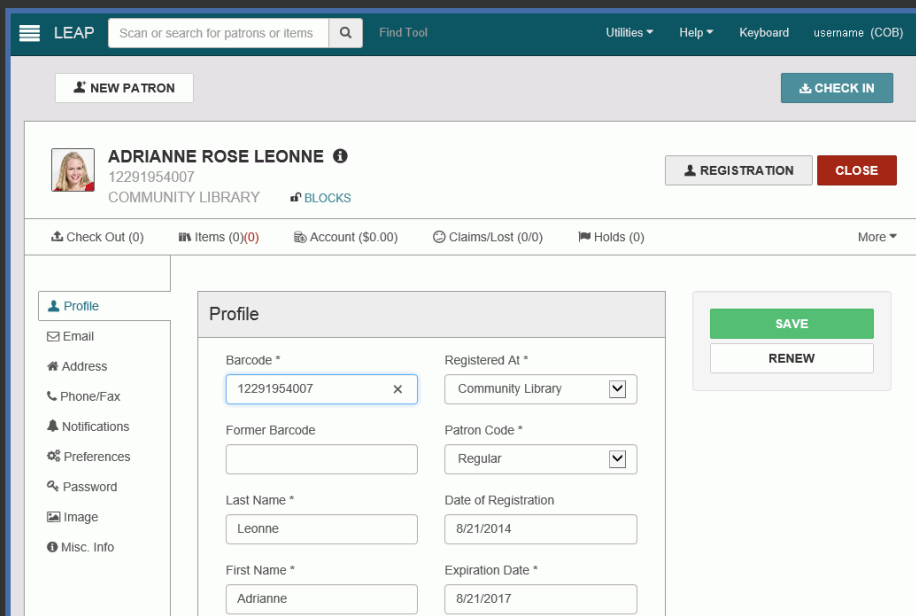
LEAP Scan or search for patrons or items Find Tool Utilities Help Keyboard username (COB)

NEW PATRON

CHECK IN

ADRIANNE ROSE LEONNE
12291954007
COMMUNITY LIBRARY BLOCKS

REGISTRATION CLOSE

Check Out (0) Items (0)(0) Account ($0.00) Claims/Lost (0/0) Holds (0) More

Profile
Email
Address
Phone/Fax
Notifications
Preferences
Password
Image
Misc. Info

Profile

Barcode *
12291954007

Registered At *
Community Library

Former Barcode

Patron Code *
Regular

Last Name *
Leonne

Date of Registration
8/21/2014

First Name *
Adrianne

Expiration Date *
8/21/2017

SAVE
RENEW